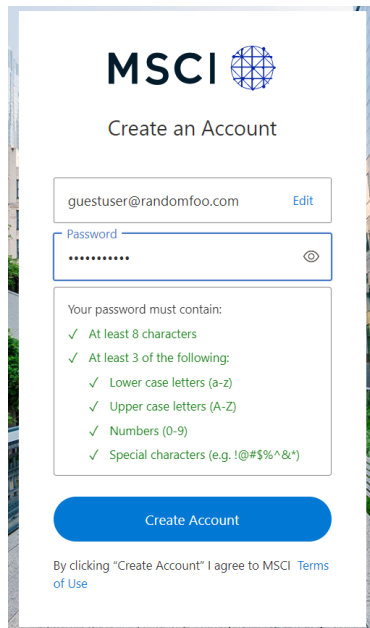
MSCI

Create an Account

guestuser@randomfoo.com Edit

Password

•••••••••••

Your password must contain:

✓ At least 8 characters

✓ At least 3 of the following:

✓ Lower case letters (a-z)

✓ Upper case letters (A-Z)

✓ Numbers (0-9)

✓ Special characters (e.g. !@#$%^&*)

Create Account

By clicking "Create Account" I agree to MSCI Terms of Use